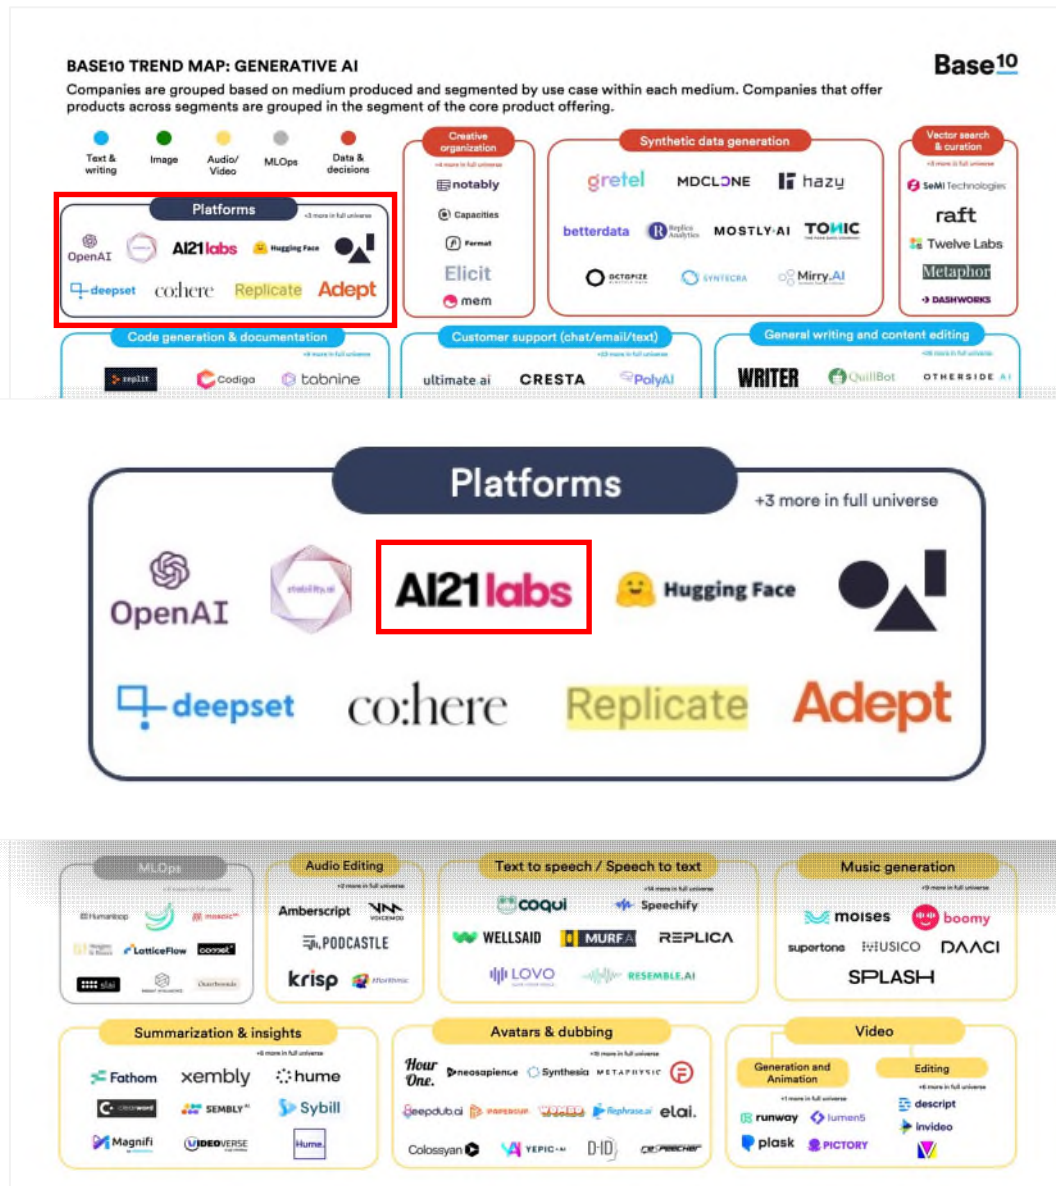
BASE10 TREND MAP: GENERATIVE AI

Base10

Companies are grouped based on medium produced and segmented by use case within each medium. Companies that offer products across segments are grouped in the segment of the core product offering.

Text & writing
Image
Audio/ Video
MLOps
Data & decisions

Platforms
+3 more in full universe
OpenAI
AI21labs
Hugging Face
deepset
co:here
Replicate
Adept

Creative organization
+4 more in full universe
notably
Capacities
Format
Elicit
mem

Synthetic data generation
gretel
MDCLONE
hazy
betterdata
Replica Analytics
MOSTLY·AI
TONIC
OCTOPIZE
SYNTECRA
Mirry.AI

Vector search & curation
+3 more in full universe
SeMI Technologies
raft
Twelve Labs
Metaphor
DASHWORKS

Code generation & documentation
+11 more in full universe
replit
Codiga
tabnine

Customer support (chat/email/text)
+23 more in full universe
ultimate.ai
CRESTA
PolyAI

General writing and content editing
+26 more in full universe
WRITER
QuillBot
OTHERSIDE AI

Platforms
+3 more in full universe
OpenAI
stability.ai
AI21labs
Hugging Face
deepset
co:here
Replicate
Adept

MLOps
+ more in full universe
Humanloop
mosaic
Weights & Biases
LatticeFlow
comet
slai
Right Analytics
Quarterbrain

Audio Editing
+2 more in full universe
Amberscript
VOICEMOD
PODCASTLE
krisp
Morphmic

Text to speech / Speech to text
+14 more in full universe
coqui
Speechify
WELLSAID
MURF AI
REPLICA
LOVO
RESEMBLE.AI

Music generation
+9 more in full universe
moises
boomy
supertone
MUSICO
DAACI
SPLASH

Summarization & insights
+6 more in full universe
Fathom
xembly
hume
clearword
SEMBLY
Sybill
Magnifi
VIDEOVERSE
Hume

Avatars & dubbing
+10 more in full universe
Hour One.
neosapience
Synthesia
METAPHYSIC
deepdub.ai
PAPERCUP
Rephrase.ai
elai.
Colossyan
YEPIC AI
D-ID
PEECH

Video
Generation and Animation
+1 more in full universe
runway
lumen5
plask
PICTORY
Editing
+6 more in full universe
descript
invideo